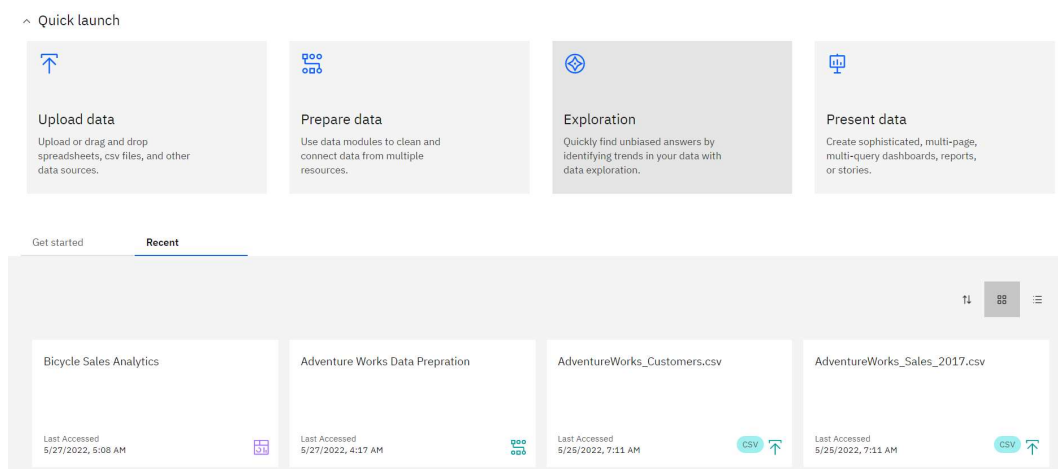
Quick launch

Upload data
Upload or drag and drop spreadsheets, csv files, and other data sources.

Prepare data
Use data modules to clean and connect data from multiple resources.

Exploration
Quickly find unbiased answers by identifying trends in your data with data exploration.

Present data
Create sophisticated, multi-page, multi-query dashboards, reports, or stories.

Get started
Recent

Bicycle Sales Analytics
Last Accessed
5/27/2022, 5:08 AM

Adventure Works Data Prepration
Last Accessed
5/27/2022, 4:17 AM

AdventureWorks_Customers.csv
Last Accessed
5/25/2022, 7:11 AM
CSV

AdventureWorks_Sales_2017.csv
Last Accessed
5/25/2022, 7:11 AM
CSV